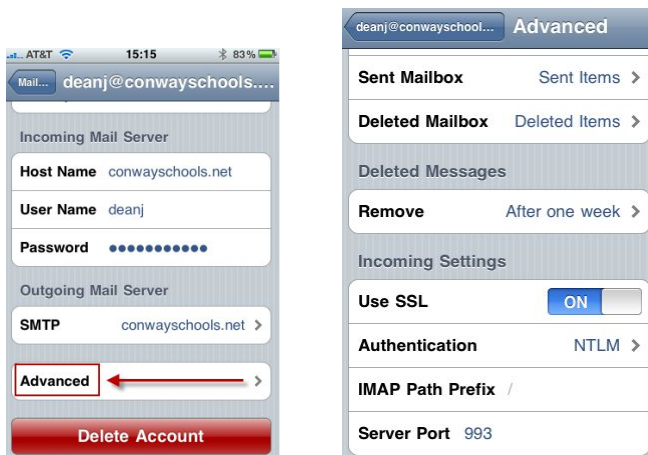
AT&T 15:15 83%

Mail... deanj@conwayschools....

Incoming Mail Server

Host Name conwayschools.net

User Name deanj

Password ●●●●●●●●●●●

Outgoing Mail Server

SMTP conwayschools.net

Advanced

Delete Account

deanj@conwayschool... Advanced

Sent Mailbox Sent Items

Deleted Mailbox Deleted Items

Deleted Messages

Remove After one week

Incoming Settings

Use SSL ON

Authentication NTLM

IMAP Path Prefix /

Server Port 993